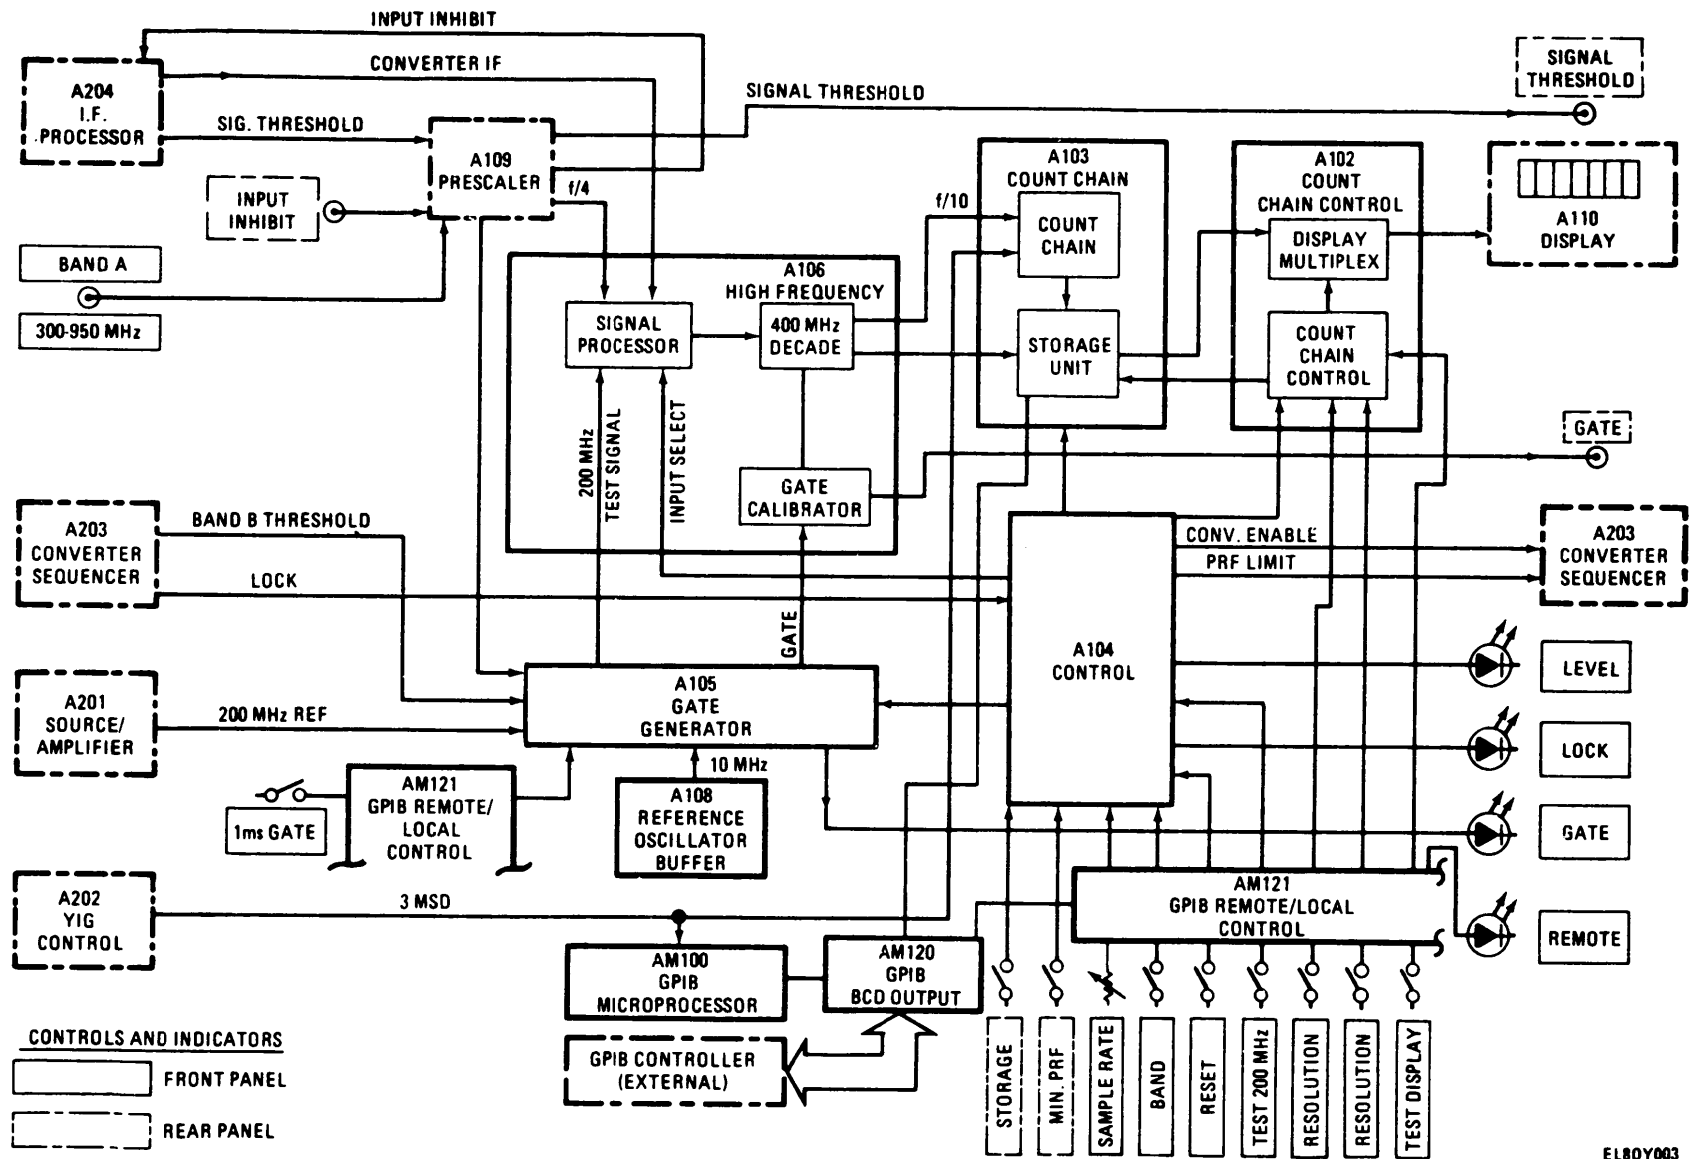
INPUT INHIBIT
CONVERTER IF
A204 I.F. PROCESSOR
SIG. THRESHOLD
SIGNAL THRESHOLD
SIGNAL THRESHOLD
A109 PRESCALER
f/4
INPUT INHIBIT
BAND A
300-950 MHz
A103 COUNT CHAIN
f/10
COUNT CHAIN
A102 COUNT CHAIN CONTROL
DISPLAY MULTIPLEX
A110 DISPLAY
A106 HIGH FREQUENCY
SIGNAL PROCESSOR
400 MHz DECADE
STORAGE UNIT
COUNT CHAIN CONTROL
200 MHz
TEST SIGNAL
INPUT SELECT
GATE CALIBRATOR
GATE
A203 CONVERTER SEQUENCER
BAND B THRESHOLD
LOCK
CONV. ENABLE
PRF LIMIT
A203 CONVERTER SEQUENCER
GATE
A104 CONTROL
A201 SOURCE/ AMPLIFIER
200 MHz REF
A105 GATE GENERATOR
LEVEL
LOCK
10 MHz
1ms GATE
AM121 GPIB REMOTE/ LOCAL CONTROL
A108 REFERENCE OSCILLATOR BUFFER
GATE
A202 YIG CONTROL
3 MSD
AM121 GPIB REMOTE/LOCAL CONTROL
REMOTE
AM100 GPIB MICROPROCESSOR
AM120 GPIB BCD OUTPUT
CONTROLS AND INDICATORS
FRONT PANEL
REAR PANEL
GPIB CONTROLLER (EXTERNAL)
STORAGE
MIN. PRF
SAMPLE RATE
BAND
RESET
TEST 200 MHz
RESOLUTION
RESOLUTION
TEST DISPLAY
EL80Y003